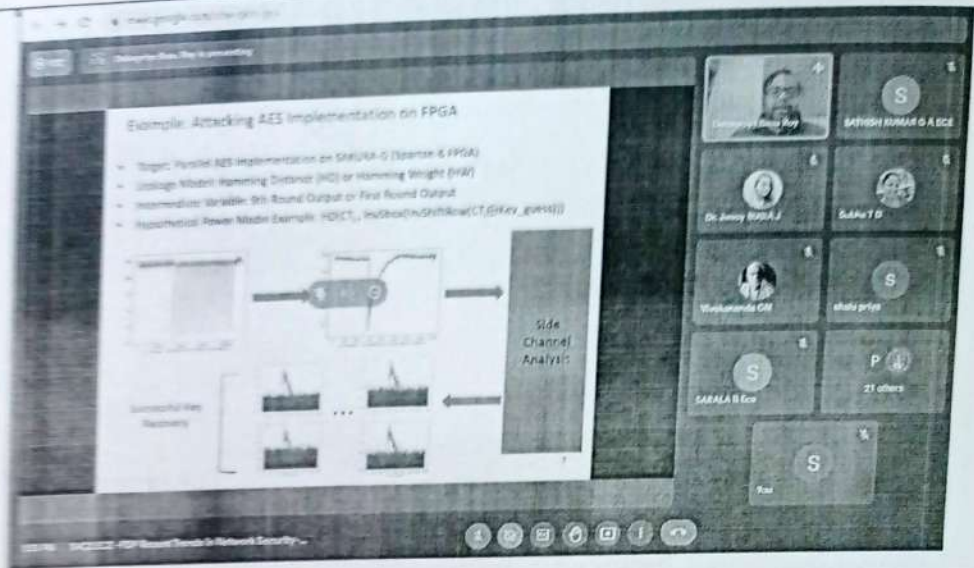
meet.google.com/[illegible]

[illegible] is presenting

Example: Attacking AES Implementation on FPGA

Target: Parallel AES Implementation on SAKURA-G (Spartan 6 FPGA)
Leakage Model: Hamming Distance (HD) or Hamming Weight (HW)
Intermediate Variable: 9th Round Output or First Round Output
Hypothetical Power Model Example: HD(CT, InvSbox(InvShiftRow(CT⊕Key_guess)))

Side Channel Analysis

Successful Key Recovery

...

Debapriya Basu Roy

SATHISH KUMAR G A ECE

Dr. Jenny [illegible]

SubAs T D

Vivekananda CM

shalu priya

SARALA B Ece

21 others

Ravi

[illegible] | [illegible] FDP Recent Trends in Network Security...